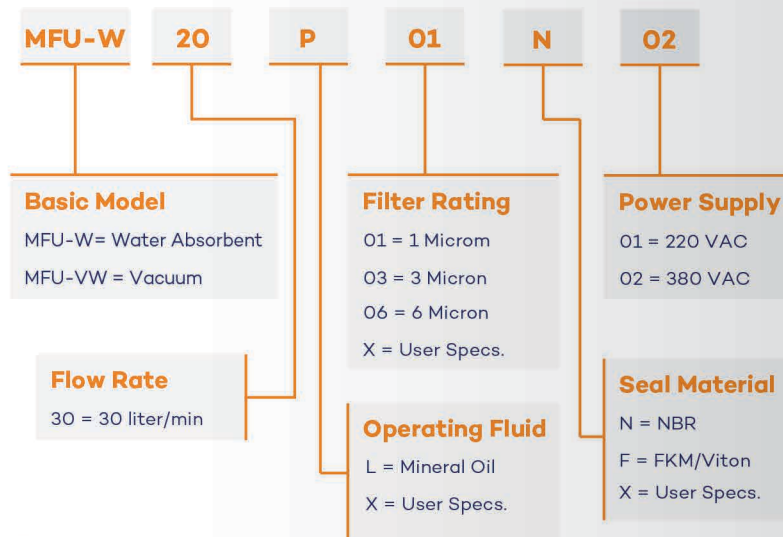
MFU-W 20 P 01 N 02

Basic Model
MFU-W= Water Absorbent
MFU-VW = Vacuum

Flow Rate
30 = 30 liter/min

Filter Rating
01 = 1 Microm
03 = 3 Micron
06 = 6 Micron
X = User Specs.

Operating Fluid
L = Mineral Oil
X = User Specs.

Power Supply
01 = 220 VAC
02 = 380 VAC

Seal Material
N = NBR
F = FKM/Viton
X = User Specs.